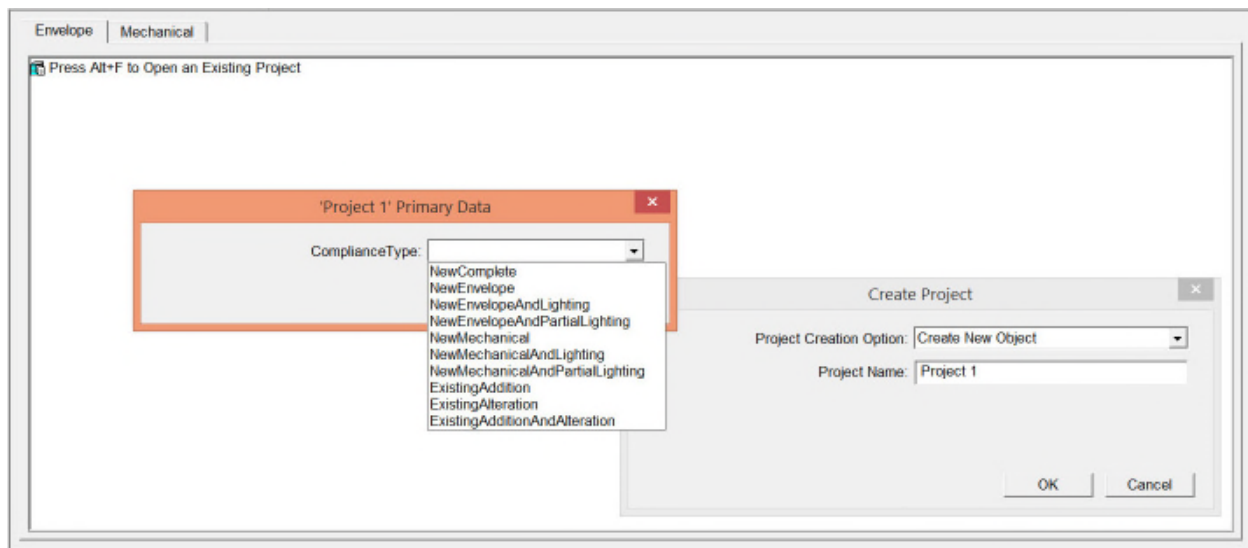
Envelope | Mechanical

Press Alt+F to Open an Existing Project

'Project 1' Primary Data

ComplianceType:

NewComplete
NewEnvelope
NewEnvelopeAndLighting
NewEnvelopeAndPartialLighting
NewMechanical
NewMechanicalAndLighting
NewMechanicalAndPartialLighting
ExistingAddition
ExistingAlteration
ExistingAdditionAndAlteration

Create Project

Project Creation Option: Create New Object

Project Name: Project 1

OK Cancel